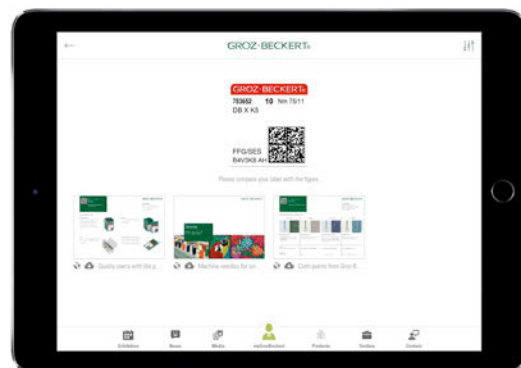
GROZ-BECKERT

GROZ-BECKERT
783652 10 Nm 75/11
DB X K5

FFG/SES
B4V3K6 AH

Please compare your label with the figure.

Quality matters with the p...

Machine needles for uni...

Card points from Groz-B...

Exhibition
News
Media
myGrozBeckert
Products
Toolbox
Contact